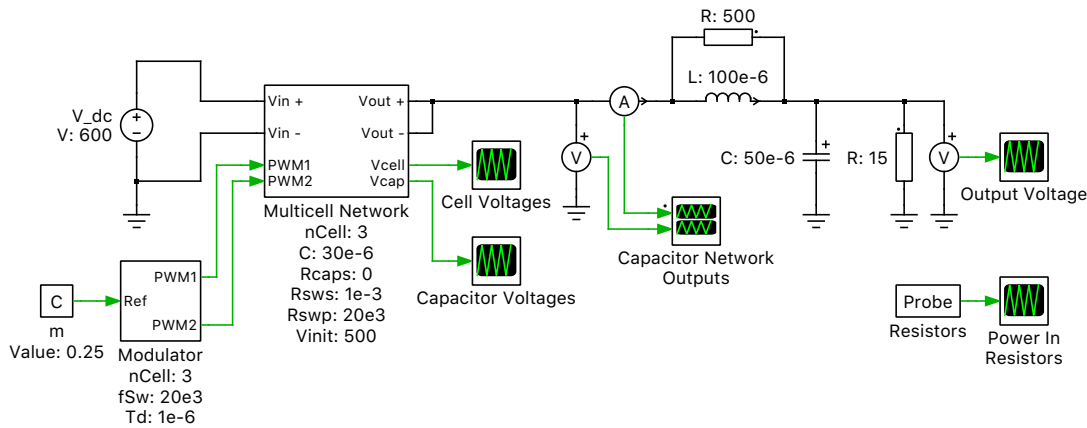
R: 500

L: 100e-6

V_dc
V: 600

Vin +
Vin -
PWM1
PWM2
Vout +
Vout -
Vcell
Vcap

Multicell Network
nCell: 3
C: 30e-6
Rcaps: 0
Rsws: 1e-3
Rswp: 20e3
Vinit: 500

Cell Voltages

Capacitor Voltages

V

A

V

Capacitor Network Outputs

C: 50e-6

R: 15

V

Output Voltage

C
m
Value: 0.25

Ref
PWM1
PWM2

Modulator
nCell: 3
fSw: 20e3
Td: 1e-6

Probe
Resistors

Power In Resistors